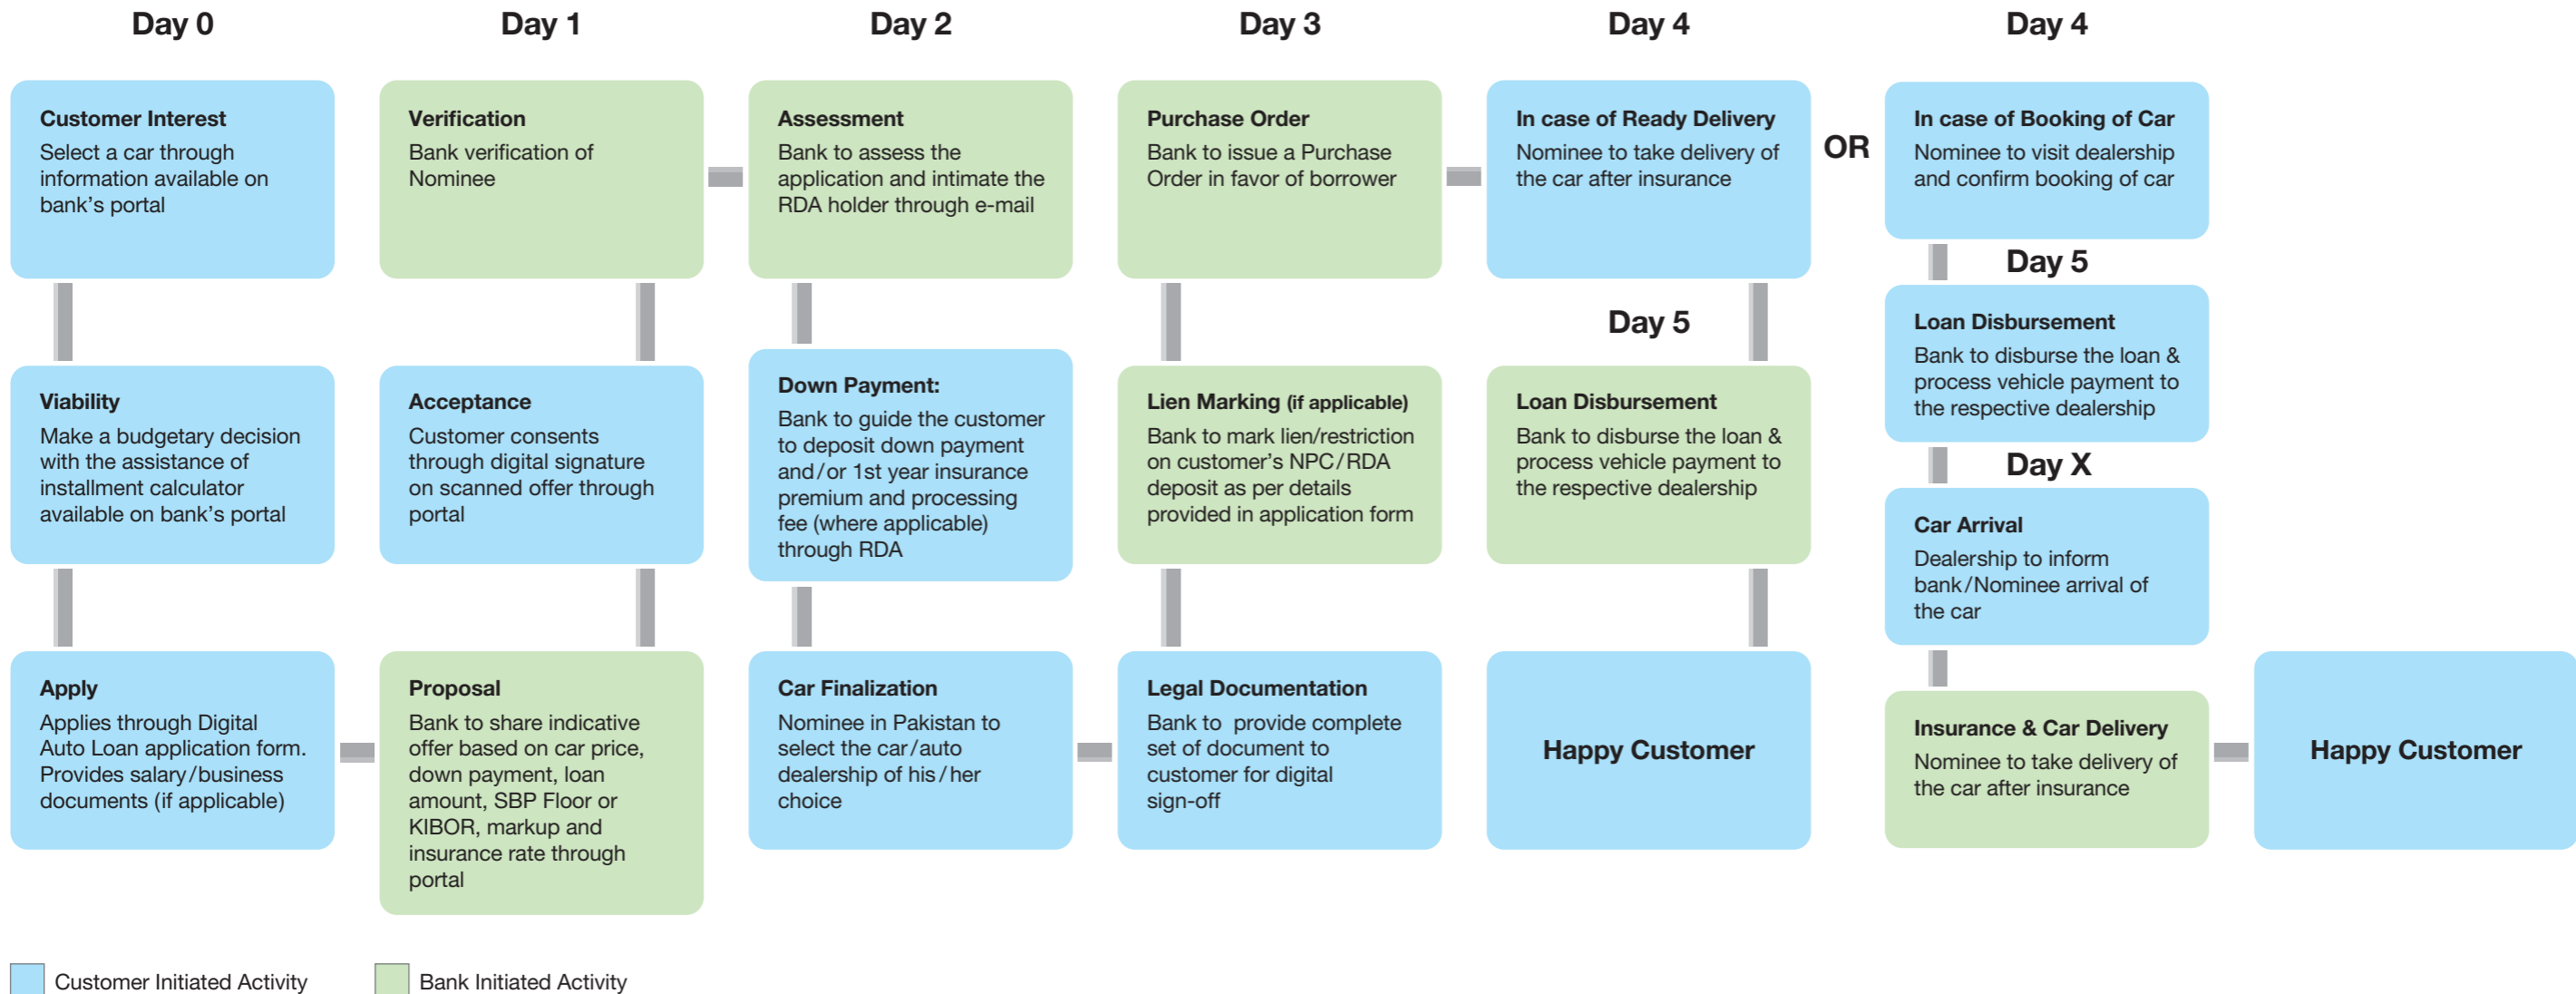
Day 0

Customer Interest
Select a car through information available on bank’s portal

Viability
Make a budgetary decision with the assistance of installment calculator available on bank’s portal

Apply
Applies through Digital Auto Loan application form. Provides salary/business documents (if applicable)

Day 1

Verification
Bank verification of Nominee

Acceptance
Customer consents through digital signature on scanned offer through portal

Proposal
Bank to share indicative offer based on car price, down payment, loan amount, SBP Floor or KIBOR, markup and insurance rate through portal

Day 2

Assessment
Bank to assess the application and intimate the RDA holder through e-mail

Down Payment:
Bank to guide the customer to deposit down payment and/or 1st year insurance premium and processing fee (where applicable) through RDA

Car Finalization
Nominee in Pakistan to select the car/auto dealership of his/her choice

Day 3

Purchase Order
Bank to issue a Purchase Order in favor of borrower

Lien Marking (if applicable)
Bank to mark lien/restriction on customer’s NPC/RDA deposit as per details provided in application form

Legal Documentation
Bank to provide complete set of document to customer for digital sign-off

Day 4

In case of Ready Delivery
Nominee to take delivery of the car after insurance

Day 5

Loan Disbursement
Bank to disburse the loan & process vehicle payment to the respective dealership

Happy Customer

OR

Day 4

In case of Booking of Car
Nominee to visit dealership and confirm booking of car

Day 5

Loan Disbursement
Bank to disburse the loan & process vehicle payment to the respective dealership

Day X

Car Arrival
Dealership to inform bank/Nominee arrival of the car

Insurance & Car Delivery
Nominee to take delivery of the car after insurance

Happy Customer

Customer Initiated Activity
Bank Initiated Activity